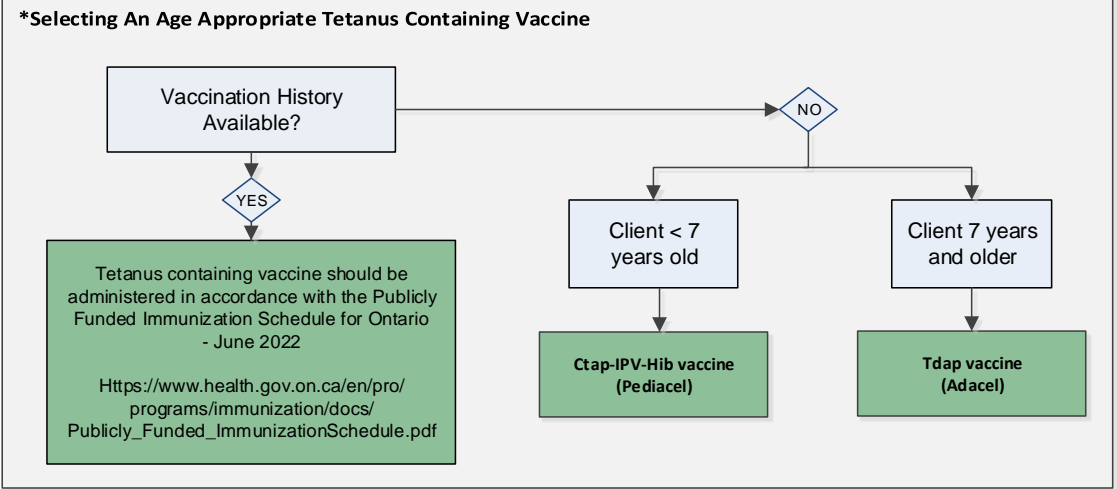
*Selecting An Age Appropriate Tetanus Containing Vaccine

Vaccination History Available?

NO

YES

Tetanus containing vaccine should be administered in accordance with the Publicly Funded Immunization Schedule for Ontario - June 2022

Https://www.health.gov.on.ca/en/pro/programs/immunization/docs/Publicly_Funded_ImmunizationSchedule.pdf

Client < 7 years old

Ctap-IPV-Hib vaccine (Pediacel)

Client 7 years and older

Tdap vaccine (Adacel)